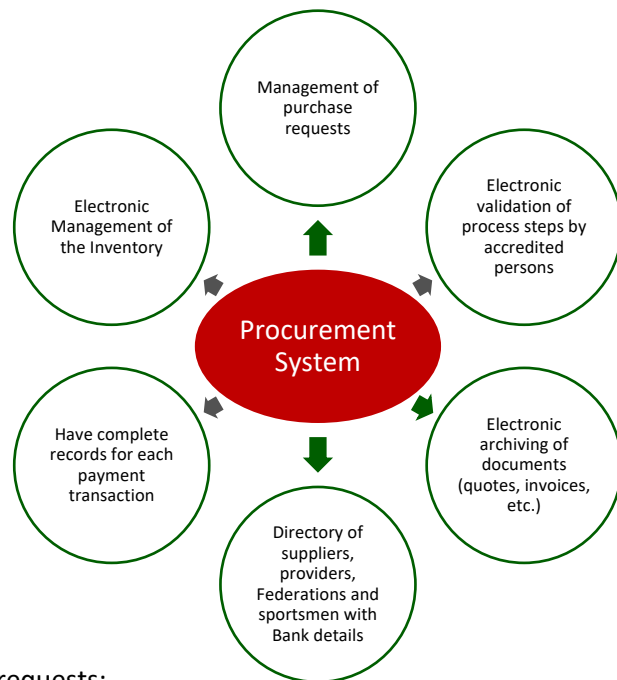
Management of purchase requests

Electronic Management of the Inventory

Electronic validation of process steps by accredited persons

Procurement System

Have complete records for each payment transaction

Electronic archiving of documents (quotes, invoices, etc.)

Directory of suppliers, providers, Federations and sportsmen with Bank details

requests: